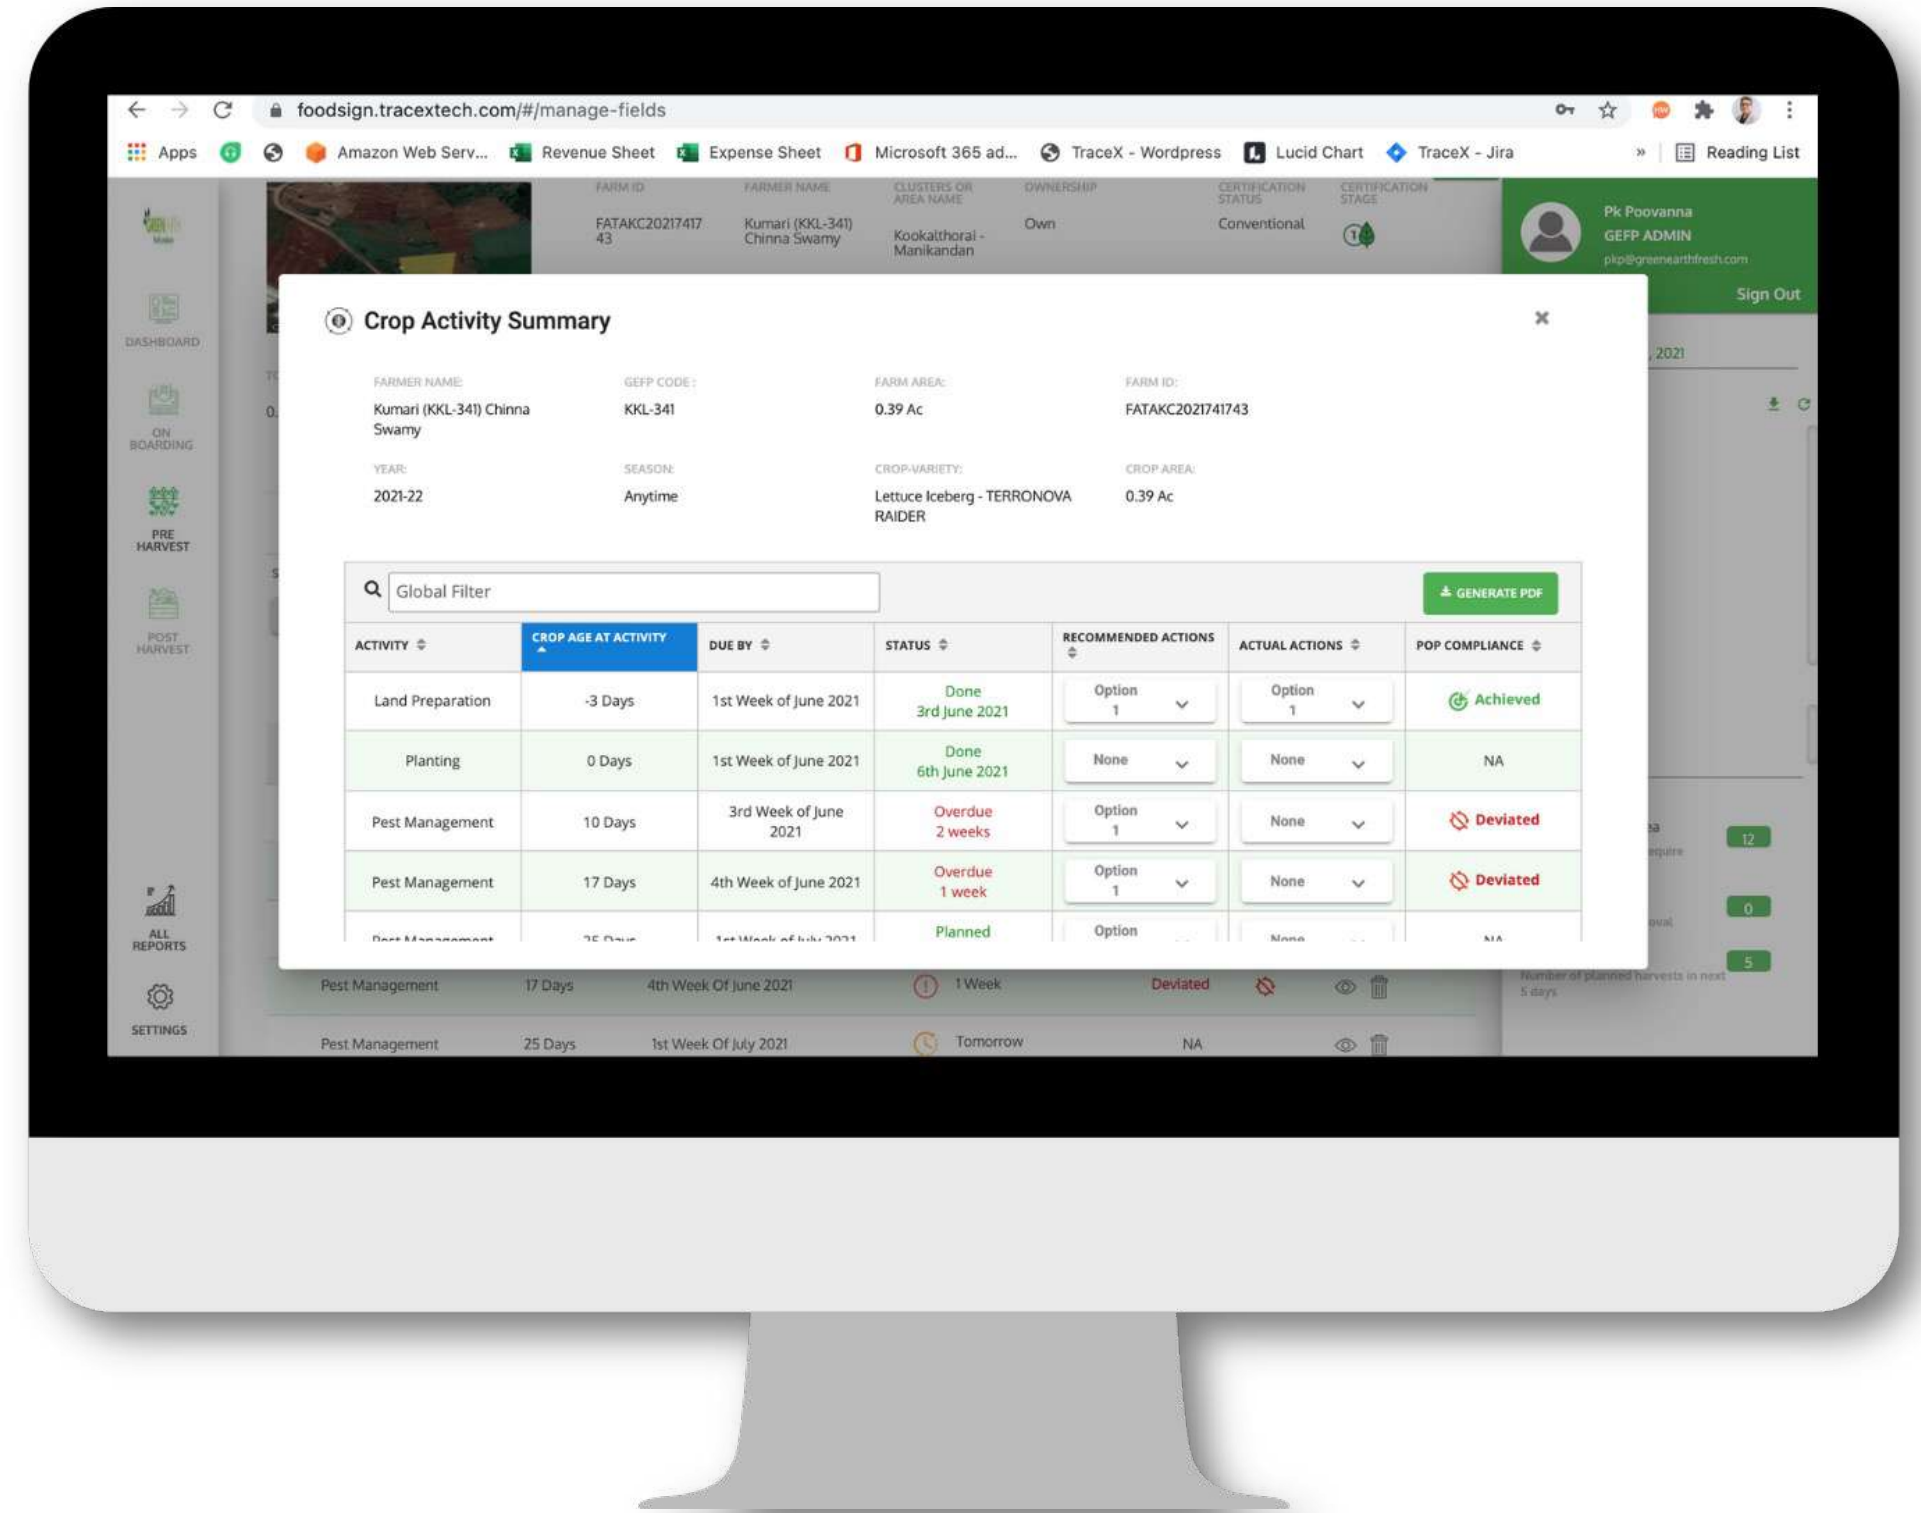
foodsign.tracextech.com/#/manage-fields

Apps Amazon Web Serv... Revenue Sheet Expense Sheet Microsoft 365 ad... TraceX - Wordpress Lucid Chart TraceX - Jira » Reading List

DASHBOARD
ON BOARDING
PRE HARVEST
POST HARVEST
ALL REPORTS
SETTINGS

FARM ID FATAKC2021741743
FARMER NAME Kumari (KKL-341) Chinna Swamy
CLUSTERS OR AREA NAME Kookalthorai - Manikandan
OWNERSHIP Own
CERTIFICATION STATUS Conventional
CERTIFICATION STAGE

Pk Poovanna
GEFP ADMIN
pkp@greenearthfresh.com
Sign Out

Crop Activity Summary

FARMER NAME:
Kumari (KKL-341) Chinna Swamy

GEFP CODE :
KKL-341

FARM AREA:
0.39 Ac

FARM ID:
FATAKC2021741743

YEAR:
2021-22

SEASON:
Anytime

CROP-VARIETY:
Lettuce Iceberg - TERRONOVA RAIDER

CROP AREA:
0.39 Ac

Global Filter

GENERATE PDF

| ACTIVITY | CROP AGE AT ACTIVITY | DUE BY | STATUS | RECOMMENDED ACTIONS | ACTUAL ACTIONS | POP COMPLIANCE |
|---|---|---|---|---|---|---|
| Land Preparation | -3 Days | 1st Week of June 2021 | Done 3rd June 2021 | Option 1 | Option 1 | Achieved |
| Planting | 0 Days | 1st Week of June 2021 | Done 6th June 2021 | None | None | NA |
| Pest Management | 10 Days | 3rd Week of June 2021 | Overdue 2 weeks | Option 1 | None | Deviated |
| Pest Management | 17 Days | 4th Week of June 2021 | Overdue 1 week | Option 1 | None | Deviated |
| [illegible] | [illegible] | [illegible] | Planned | Option | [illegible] | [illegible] |

Pest Management 17 Days 4th Week Of June 2021 1 Week Deviated
Pest Management 25 Days 1st Week Of July 2021 Tomorrow NA

2021
12
0
5
Number of planned harvests in next 5 days